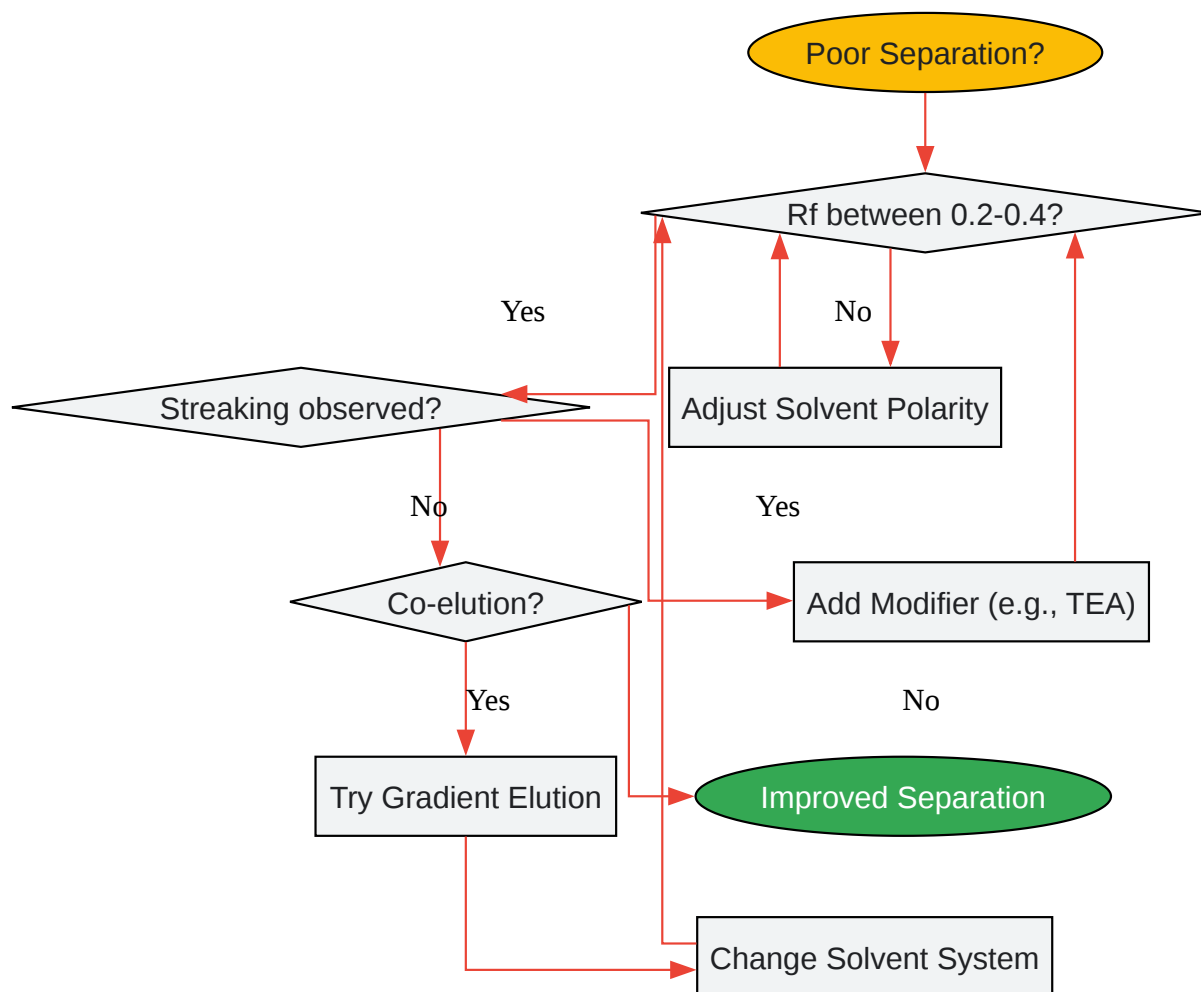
Poor Separation?

Rf between 0.2-0.4?

Yes

No

Streaking observed?

Adjust Solvent Polarity

No

Yes

Co-elution?

Add Modifier (e.g., TEA)

Yes

No

Try Gradient Elution

Improved Separation

Change Solvent System